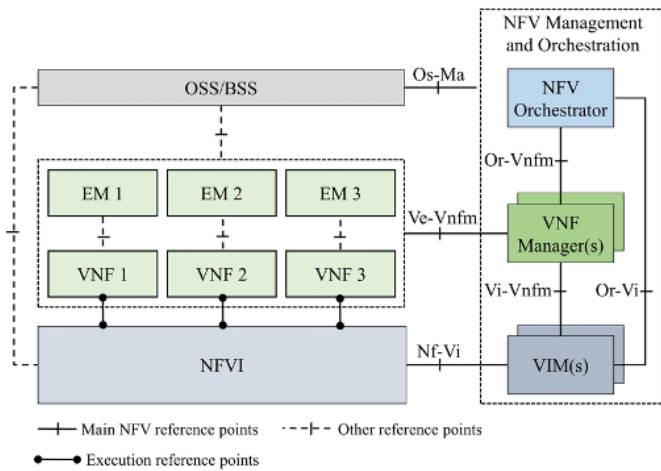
NFV Management and Orchestration

OSS/BSS

Os-Ma

NFV Orchestrator

Or-Vnfm

EM 1

EM 2

EM 3

Ve-Vnfm

VNF Manager(s)

VNF 1

VNF 2

VNF 3

Vi-Vnfm

Or-Vi

NFVI

Nf-Vi

VIM(s)

Main NFV reference points

Other reference points

Execution reference points